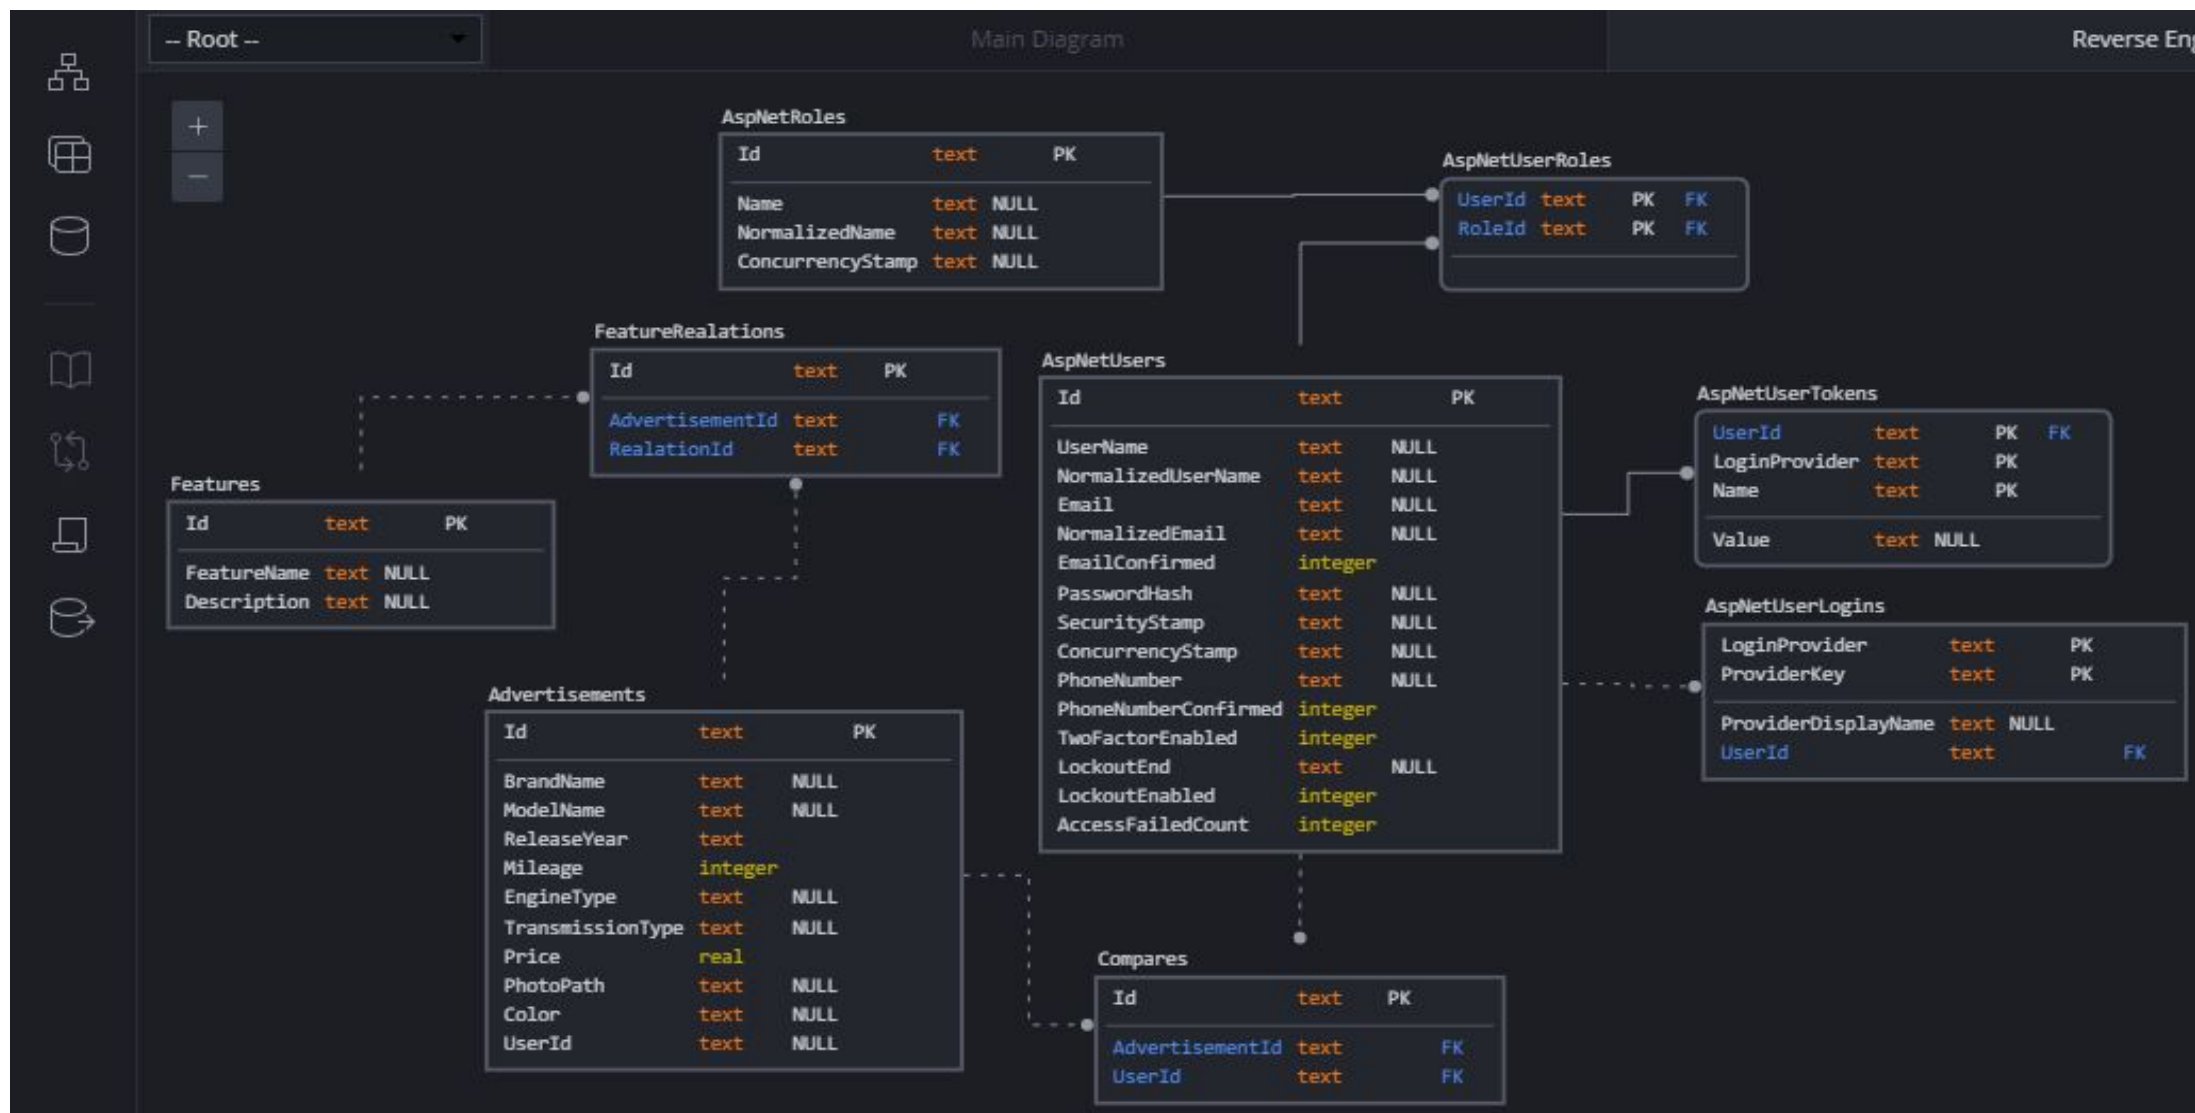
-- Root --

Main Diagram

Reverse Eng

+
−

AspNetRoles
| Id | text | PK |
|---|---|---|
| Name | text | NULL |
| NormalizedName | text | NULL |
| ConcurrencyStamp | text | NULL |

AspNetUserRoles
| UserId | text | PK | FK |
|---|---|---|---|
| RoleId | text | PK | FK |

FeatureRealations
| Id | text | PK |
|---|---|---|
| AdvertisementId | text | FK |
| RealationId | text | FK |

AspNetUsers
| Id | text | PK |
|---|---|---|
| UserName | text | NULL |
| NormalizedUserName | text | NULL |
| Email | text | NULL |
| NormalizedEmail | text | NULL |
| EmailConfirmed | integer | |
| PasswordHash | text | NULL |
| SecurityStamp | text | NULL |
| ConcurrencyStamp | text | NULL |
| PhoneNumber | text | NULL |
| PhoneNumberConfirmed | integer | |
| TwoFactorEnabled | integer | |
| LockoutEnd | text | NULL |
| LockoutEnabled | integer | |
| AccessFailedCount | integer | |

AspNetUserTokens
| UserId | text | PK | FK |
|---|---|---|---|
| LoginProvider | text | PK | |
| Name | text | PK | |
| Value | text | NULL | |

Features
| Id | text | PK |
|---|---|---|
| FeatureName | text | NULL |
| Description | text | NULL |

AspNetUserLogins
| LoginProvider | text | PK |
|---|---|---|
| ProviderKey | text | PK |
| ProviderDisplayName | text | NULL |
| UserId | text | FK |

Advertisements
| Id | text | PK |
|---|---|---|
| BrandName | text | NULL |
| ModelName | text | NULL |
| ReleaseYear | text | |
| Mileage | integer | |
| EngineType | text | NULL |
| TransmissionType | text | NULL |
| Price | real | |
| PhotoPath | text | NULL |
| Color | text | NULL |
| UserId | text | NULL |

Compares
| Id | text | PK |
|---|---|---|
| AdvertisementId | text | FK |
| UserId | text | FK |